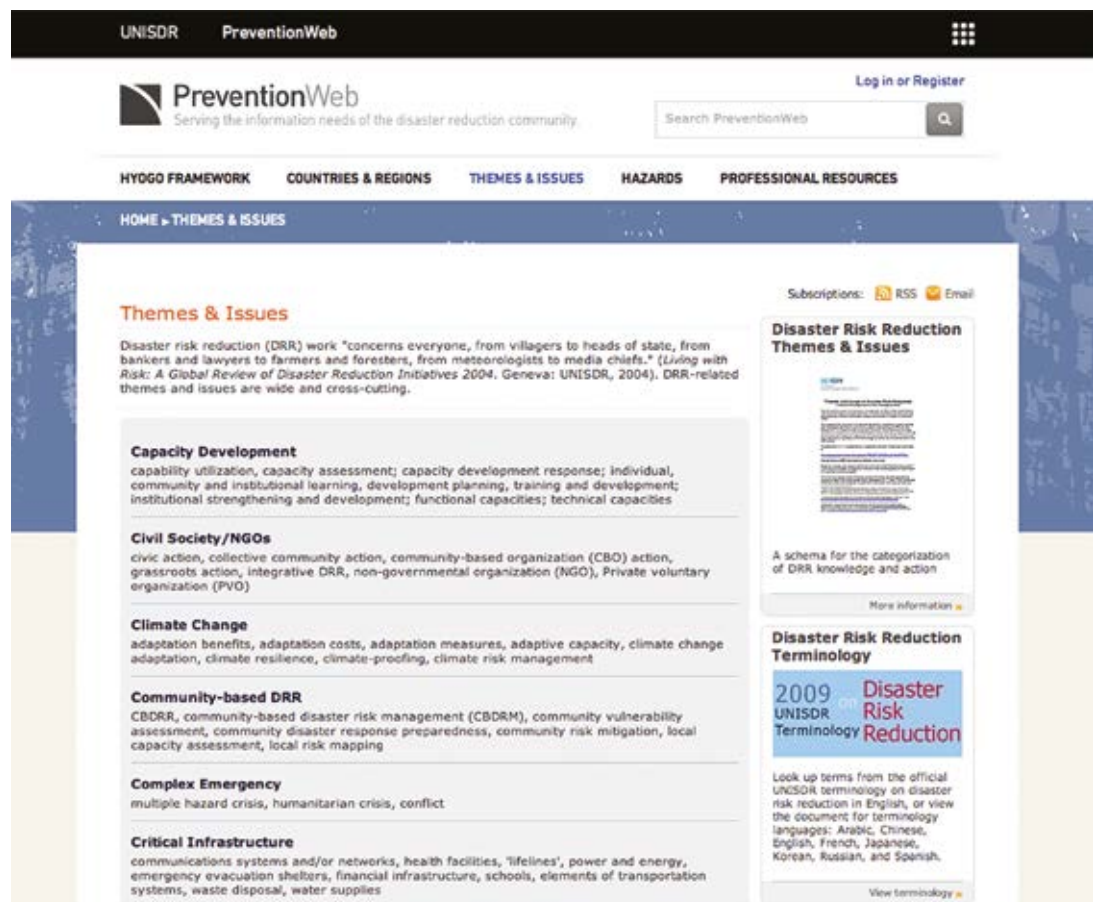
UNISDR PreventionWeb

PreventionWeb
Serving the information needs of the disaster reduction community

Log in or Register

Search PreventionWeb

HYGOGO FRAMEWORK COUNTRIES & REGIONS THEMES & ISSUES HAZARDS PROFESSIONAL RESOURCES

HOME ▸ THEMES & ISSUES

Subscriptions: RSS Email

Themes & Issues

Disaster risk reduction (DRR) work "concerns everyone, from villagers to heads of state, from bankers and lawyers to farmers and foresters, from meteorologists to media chiefs." (*Living with Risk: A Global Review of Disaster Reduction Initiatives 2004*. Geneva: UNISDR, 2004). DRR-related themes and issues are wide and cross-cutting.

**Capacity Development**
capability utilization, capacity assessment; capacity development response; individual, community and institutional learning, development planning, training and development; institutional strengthening and development; functional capacities; technical capacities

**Civil Society/NGOs**
civic action, collective community action, community-based organization (CBO) action, grassroots action, integrative DRR, non-governmental organization (NGO), Private voluntary organization (PVO)

**Climate Change**
adaptation benefits, adaptation costs, adaptation measures, adaptive capacity, climate change adaptation, climate resilience, climate-proofing, climate risk management

**Community-based DRR**
CBDRR, community-based disaster risk management (CBDRM), community vulnerability assessment, community disaster response preparedness, community risk mitigation, local capacity assessment, local risk mapping

**Complex Emergency**
multiple hazard crisis, humanitarian crisis, conflict

**Critical Infrastructure**
communications systems and/or networks, health facilities, 'lifelines', power and energy, emergency evacuation shelters, financial infrastructure, schools, elements of transportation systems, waste disposal, water supplies

**Disaster Risk Reduction Themes & Issues**

A schema for the categorization of DRR knowledge and action

More information ▸

**Disaster Risk Reduction Terminology**

2009 UNISDR Terminology on Disaster Risk Reduction

Look up terms from the official UNISDR terminology on disaster risk reduction in English, or view the document for terminology languages: Arabic, Chinese, English, French, Japanese, Korean, Russian, and Spanish.

View terminology ▸